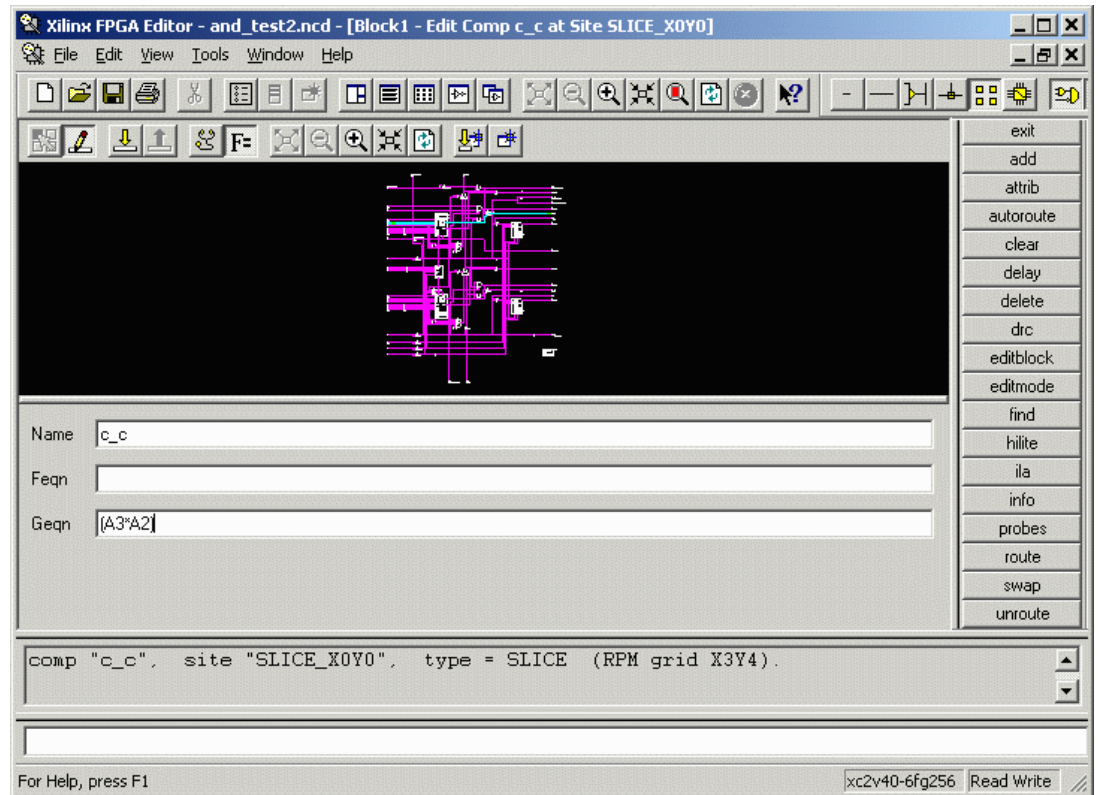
Xilinx FPGA Editor - and_test2.ncd - [Block1 - Edit Comp c_c at Site SLICE_X0Y0]

File Edit View Tools Window Help

exit
add
attrib
autoroute
clear
delay
delete
drc
editblock
editmode
find
hilite
ila
info
probes
route
swap
unroute

Name c_c
Feqn
Geqn (A3*A2)

comp "c_c", site "SLICE_X0Y0", type = SLICE (RPM grid X3Y4).

For Help, press F1

xc2v40-6fg256 Read Write